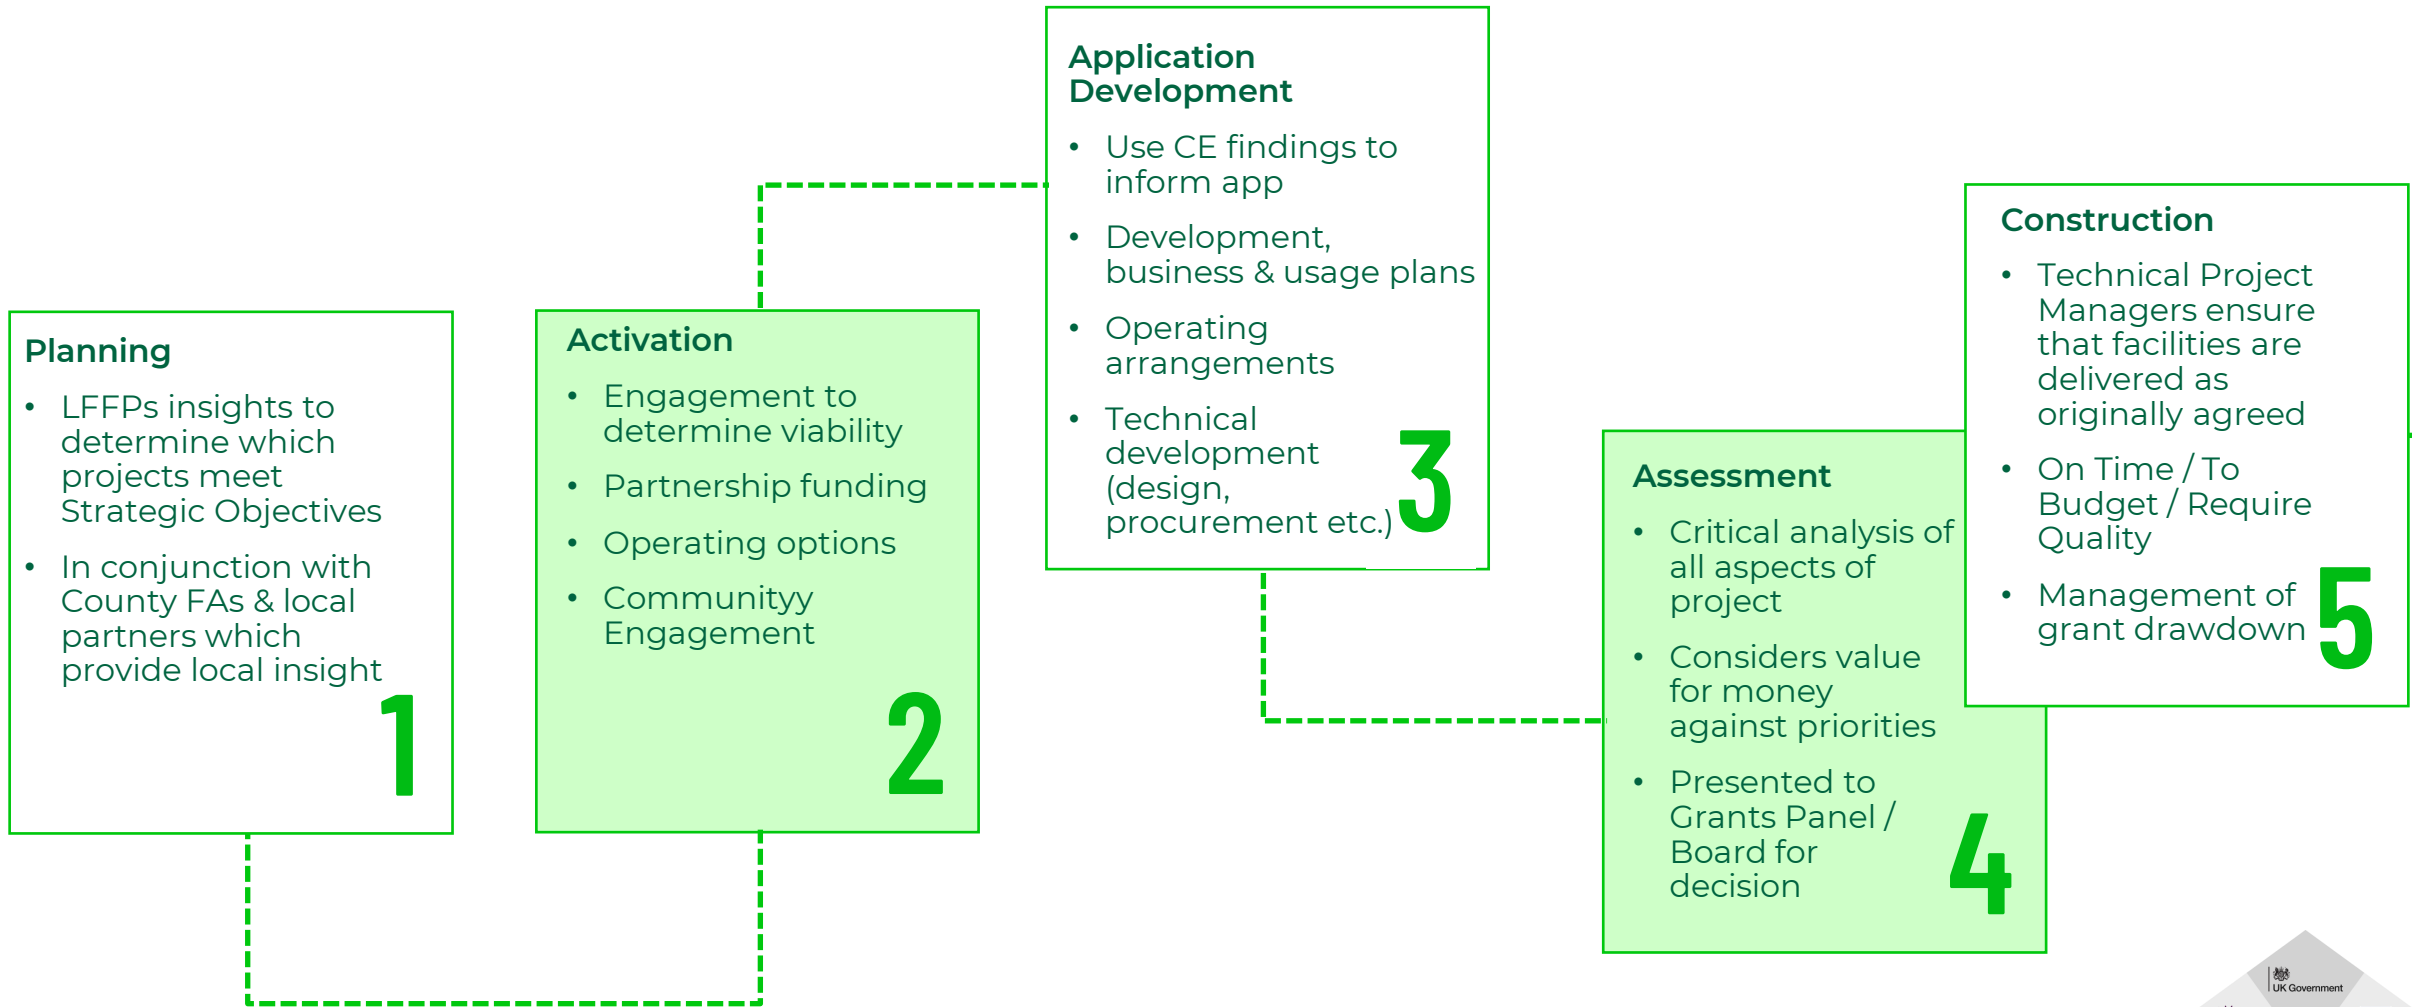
Planning

- LFFPs insights to determine which projects meet Strategic Objectives
- In conjunction with County FAs & local partners which provide local insight

1

Activation

- Engagement to determine viability
- Partnership funding
- Operating options
- Communityy Engagement

2

Application Development

- Use CE findings to inform app
- Development, business & usage plans
- Operating arrangements
- Technical development (design, procurement etc.)

3

Assessment

- Critical analysis of all aspects of project
- Considers value for money against priorities
- Presented to Grants Panel / Board for decision

4

Construction

- Technical Project Managers ensure that facilities are delivered as originally agreed
- On Time / To Budget / Require Quality
- Management of grant drawdown

5

UK Government